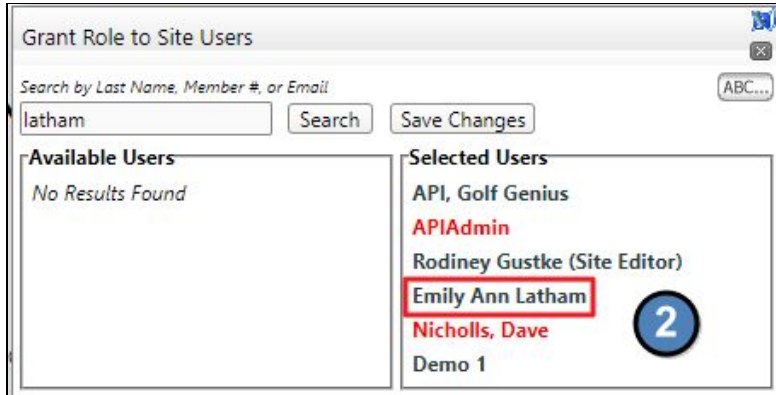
Grant Role to Site Users

Search by Last Name, Member #, or Email

ABC...

latham

Search

Save Changes

Available Users

No Results Found

Selected Users

API, Golf Genius

APIAdmin

Rodiney Gustke (Site Editor)

Emily Ann Latham

Nicholls, Dave

Demo 1

2